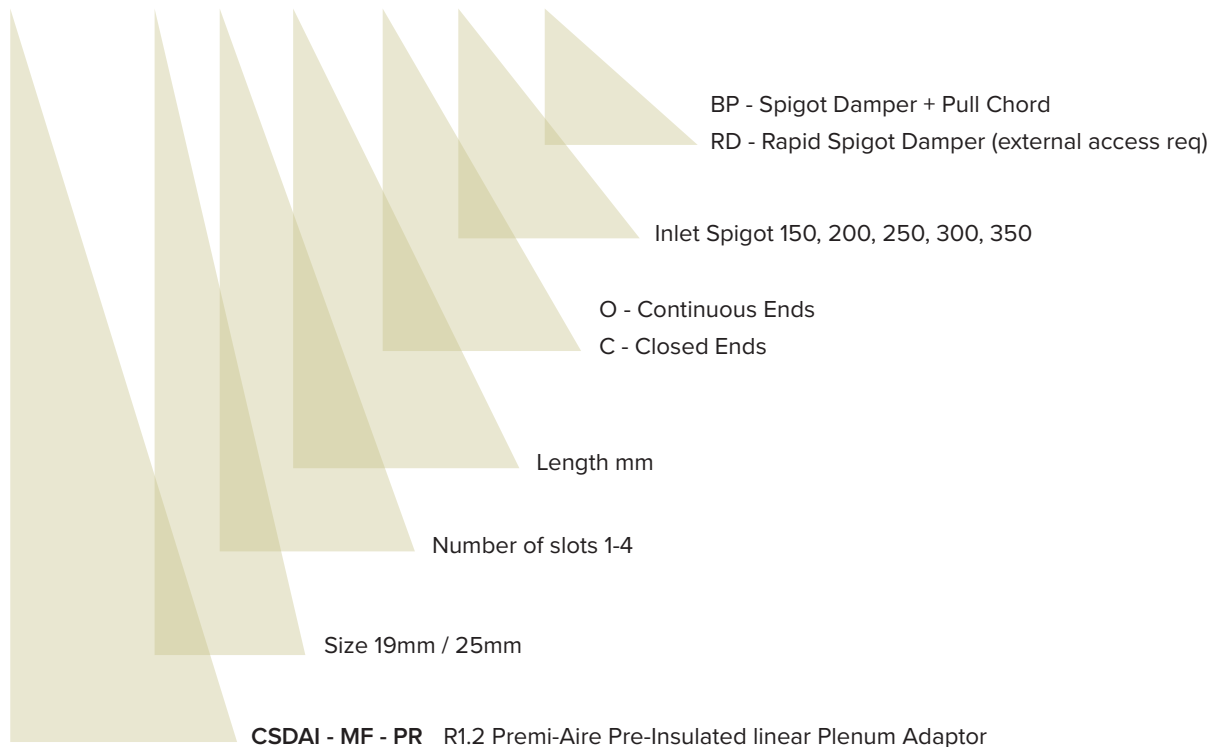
BP - Spigot Damper + Pull Chord
RD - Rapid Spigot Damper (external access req)

Inlet Spigot 150, 200, 250, 300, 350

O - Continuous Ends
C - Closed Ends

Length mm

Number of slots 1-4

Size 19mm / 25mm

**CSDAI - MF - PR** R1.2 Premi-Aire Pre-Insulated linear Plenum Adaptor